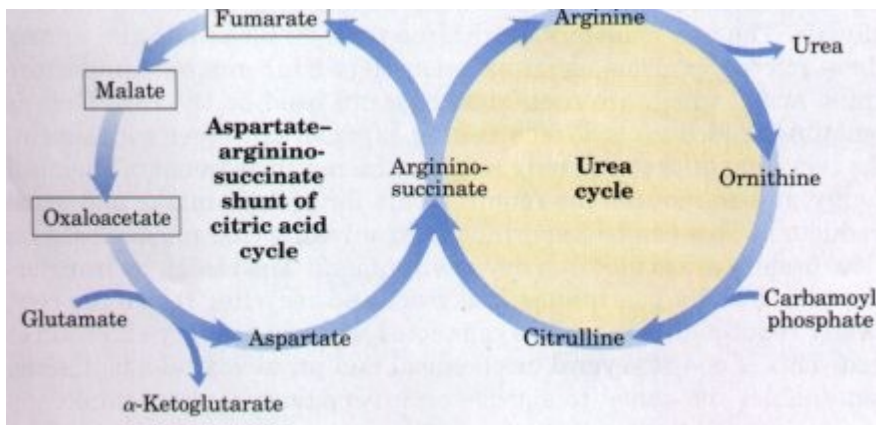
Fumarate

Malate

Aspartate–argininosuccinate shunt of citric acid cycle

Oxaloacetate

Glutamate

$\alpha$-Ketoglutarate

Aspartate

Argininosuccinate

Arginine

Urea

Urea cycle

Ornithine

Carbamoyl phosphate

Citrulline